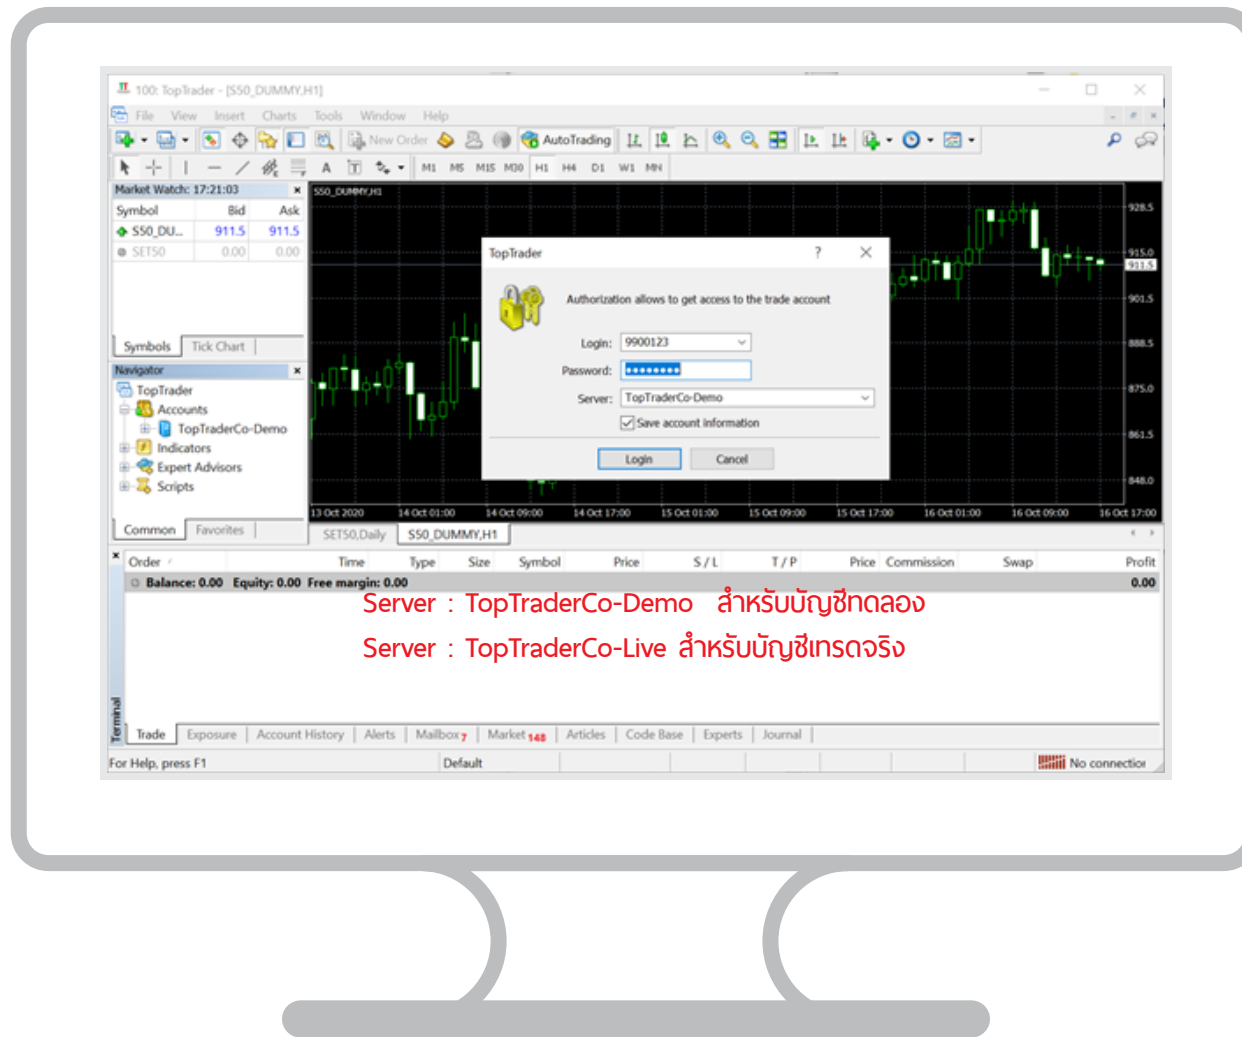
100: TopTrader - [S50_DUMMY,H1]

File View Insert Charts Tools Window Help

New Order AutoTrading

M1 M5 M15 M30 H1 H4 D1 W1 MN

Market Watch: 17:21:03

| Symbol | Bid | Ask |
|---|---|---|
| S50_DU... | 911.5 | 911.5 |
| SET50 | 0.00 | 0.00 |

Symbols Tick Chart

Navigator

TopTrader
Accounts
TopTraderCo-Demo
Indicators
Expert Advisors
Scripts

Common Favorites

S50_DUMMY,H1

928.5
915.0
911.5
901.5
888.5
875.0
861.5
848.0

13 Oct 2020 14 Oct 01:00 14 Oct 09:00 14 Oct 17:00 15 Oct 01:00 15 Oct 09:00 15 Oct 17:00 16 Oct 01:00 16 Oct 09:00 16 Oct 17:00

SET50,Daily S50_DUMMY,H1

TopTrader ? ×

Authorization allows to get access to the trade account

Login: 9900123
Password: ••••••••
Server: TopTraderCo-Demo
Save account information

Login Cancel

| Order | Time | Type | Size | Symbol | Price | S / L | T / P | Price | Commission | Swap | Profit |
|---|---|---|---|---|---|---|---|---|---|---|---|
| Balance: 0.00 Equity: 0.00 Free margin: 0.00 | | | | | | | | | | | 0.00 |

Server : TopTraderCo-Demo สำหรับบัญชีทดลอง

Server : TopTraderCo-Live สำหรับบัญชีเทรดจริง

Terminal

Trade Exposure Account History Alerts Mailbox 7 Market 148 Articles Code Base Experts Journal

For Help, press F1 Default No connectior